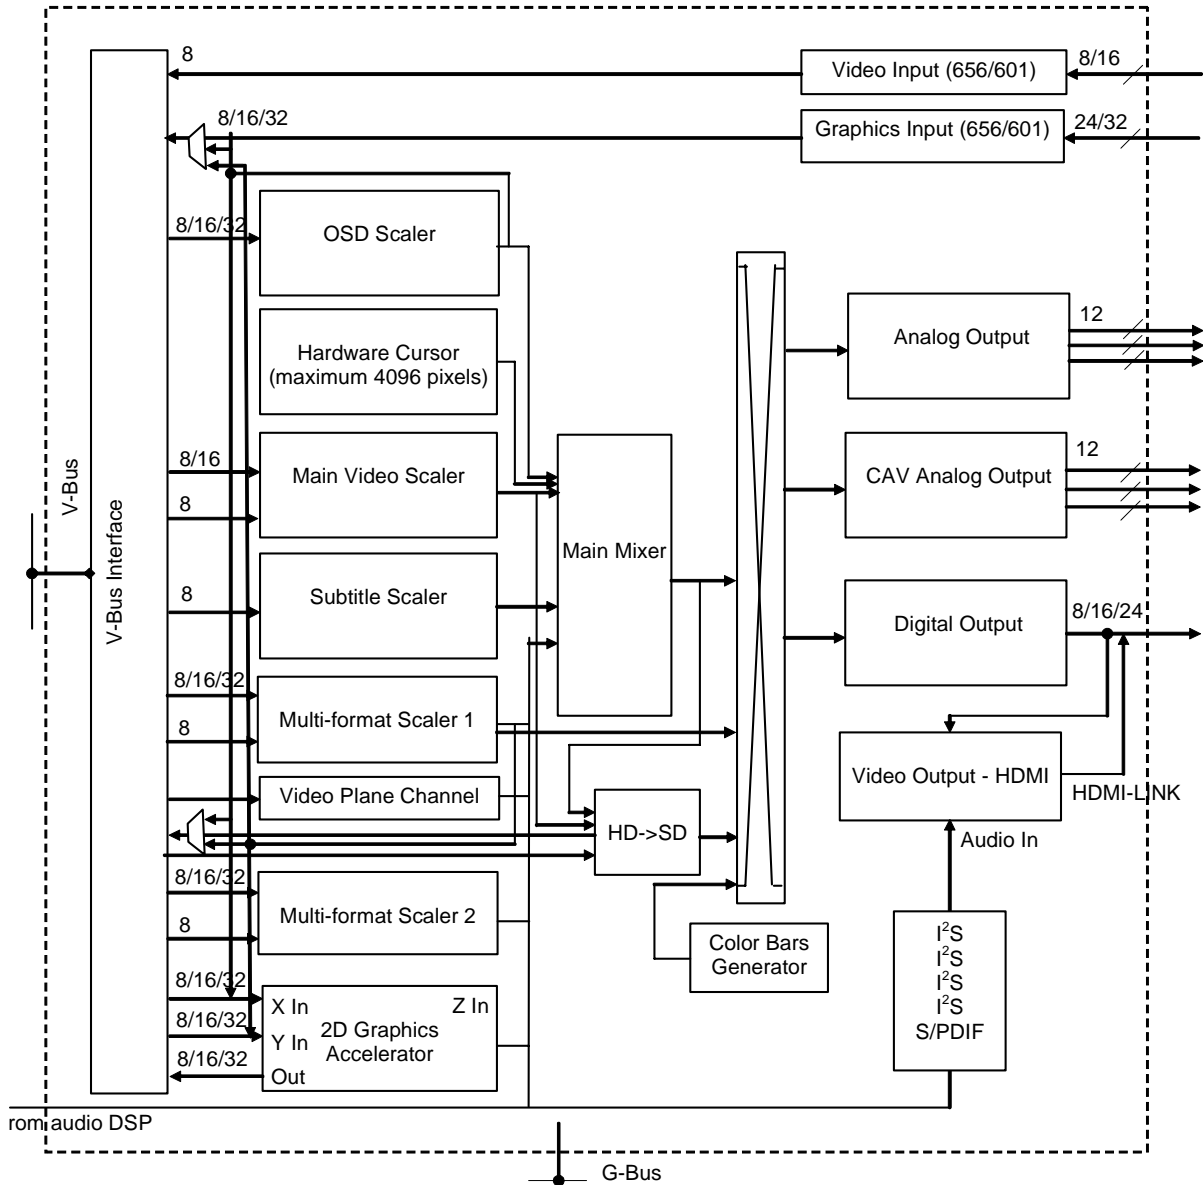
8

Video Input (656/601)

8/16

8/16/32

Graphics Input (656/601)

24/32

8/16/32

OSD Scaler

Hardware Cursor (maximum 4096 pixels)

Analog Output

12

V-Bus

V-Bus Interface

8/16

Main Video Scaler

8

CAV Analog Output

12

Main Mixer

8

Subtitle Scaler

Digital Output

8/16/24

8/16/32

Multi-format Scaler 1

8

Video Plane Channel

Video Output - HDMI

HDMI-LINK

HD->SD

Audio In

8/16/32

Multi-format Scaler 2

8

Color Bars Generator

8/16/32

X In

Z In

8/16/32

2D Graphics Accelerator

Y In

8/16/32

Out

$I^2S$
$I^2S$
$I^2S$
$I^2S$
S/PDIF

rom audio DSP

G-Bus